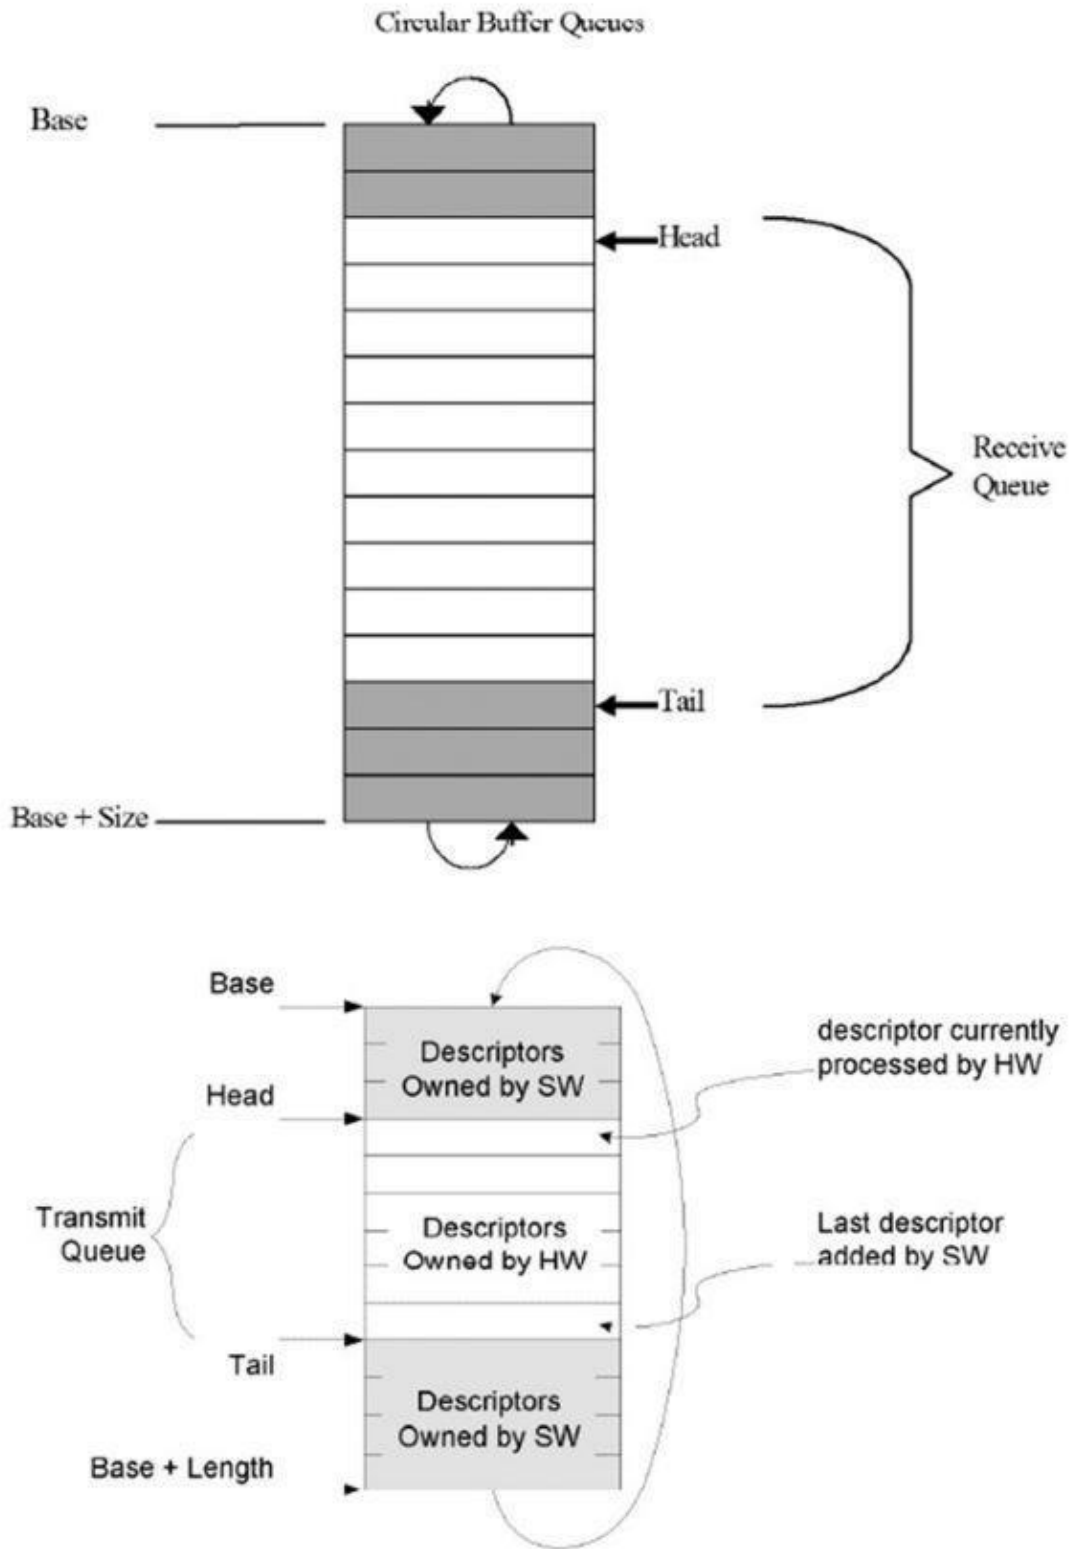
Circular Buffer Queues

Base

Head

Receive Queue

Tail

Base + Size

Base

Descriptors Owned by SW

descriptor currently processed by HW

Head

Transmit Queue

Descriptors Owned by HW

Last descriptor added by SW

Tail

Descriptors Owned by SW

Base + Length